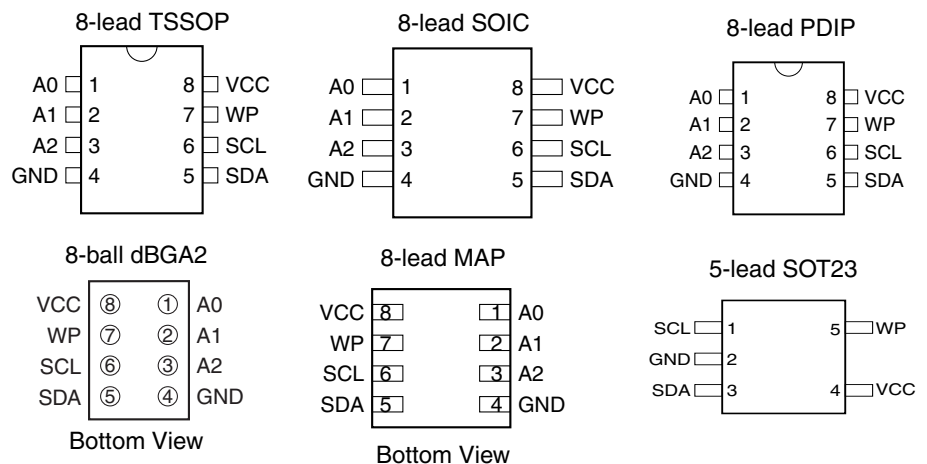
8-lead TSSOP

A0 1
A1 2
A2 3
GND 4
8 VCC
7 WP
6 SCL
5 SDA

8-lead SOIC

A0 1
A1 2
A2 3
GND 4
8 VCC
7 WP
6 SCL
5 SDA

8-lead PDIP

A0 1
A1 2
A2 3
GND 4
8 VCC
7 WP
6 SCL
5 SDA

8-ball dBGA2

VCC ⑧ ① A0
WP ⑦ ② A1
SCL ⑥ ③ A2
SDA ⑤ ④ GND

Bottom View

8-lead MAP

VCC 8 1 A0
WP 7 2 A1
SCL 6 3 A2
SDA 5 4 GND

Bottom View

5-lead SOT23

SCL 1
GND 2
SDA 3
5 WP
4 VCC